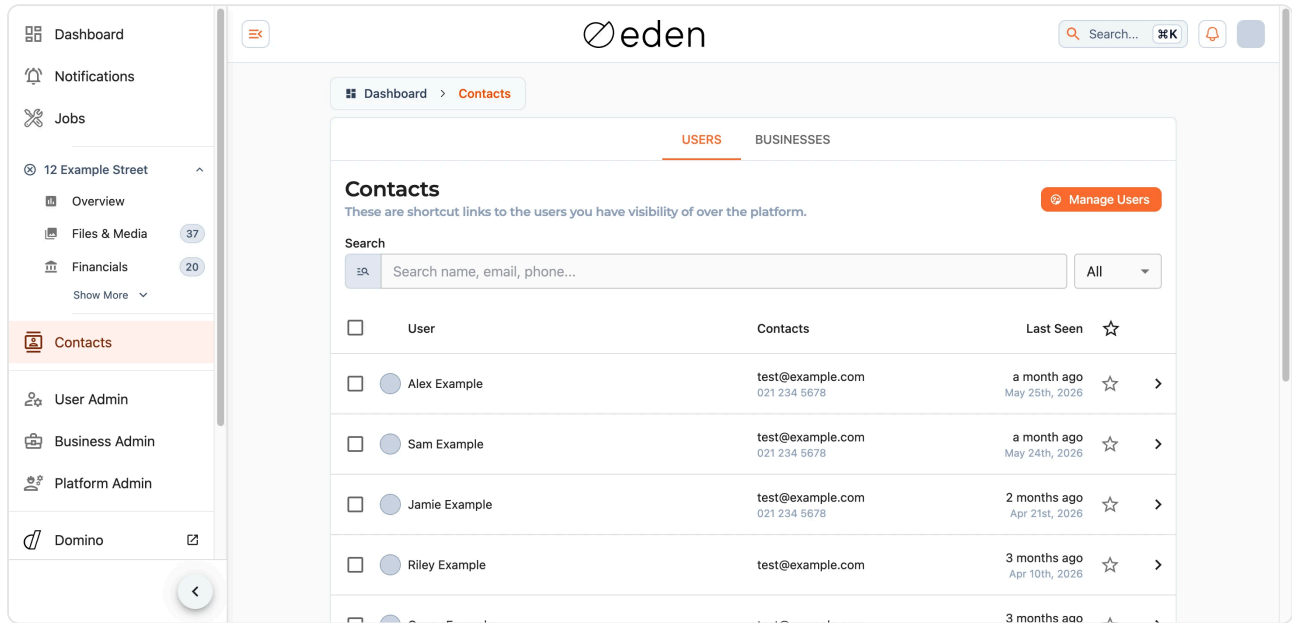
Dashboard
Notifications
Jobs
12 Example Street
Overview
Files & Media 37
Financials 20
Show More
Contacts
User Admin
Business Admin
Platform Admin
Domino

eden

Search... ⌘K

Dashboard > Contacts

USERS BUSINESSES

Contacts
These are shortcut links to the users you have visibility of over the platform.

Manage Users

Search
Search name, email, phone...
All

| | User | Contacts | Last Seen | ☆ |
|---|---|---|---|---|
| | Alex Example | test@example.com 021 234 5678 | a month ago May 25th, 2026 | |
| | Sam Example | test@example.com 021 234 5678 | a month ago May 24th, 2026 | |
| | Jamie Example | test@example.com 021 234 5678 | 2 months ago Apr 21st, 2026 | |
| | Riley Example | test@example.com | 3 months ago Apr 10th, 2026 | |
| | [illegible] | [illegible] | 3 months ago | |